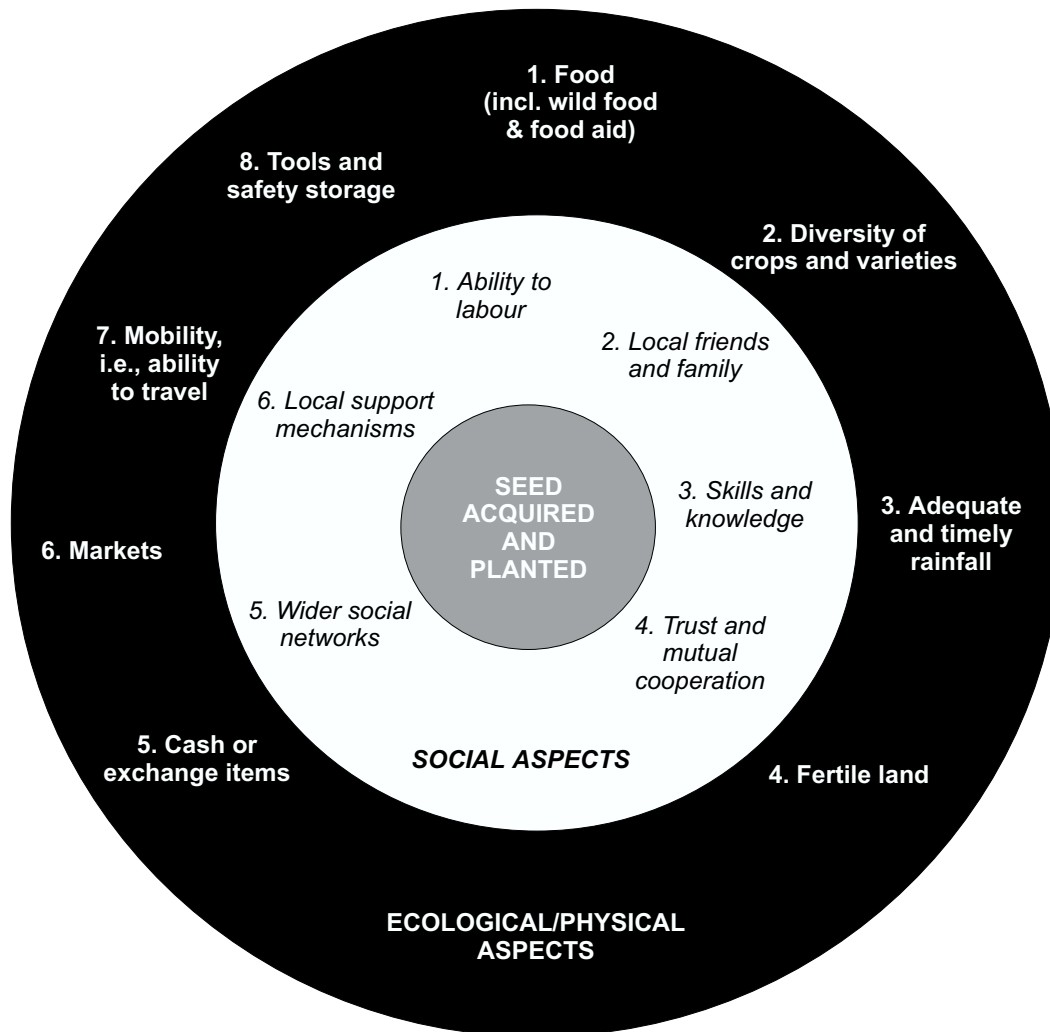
1. Food (incl. wild food & food aid)

2. Diversity of crops and varieties

3. Adequate and timely rainfall

4. Fertile land

5. Cash or exchange items

6. Markets

7. Mobility, i.e., ability to travel

8. Tools and safety storage

1. Ability to labour

2. Local friends and family

3. Skills and knowledge

4. Trust and mutual cooperation

5. Wider social networks

6. Local support mechanisms

SEED ACQUIRED AND PLANTED

SOCIAL ASPECTS

ECOLOGICAL/PHYSICAL ASPECTS